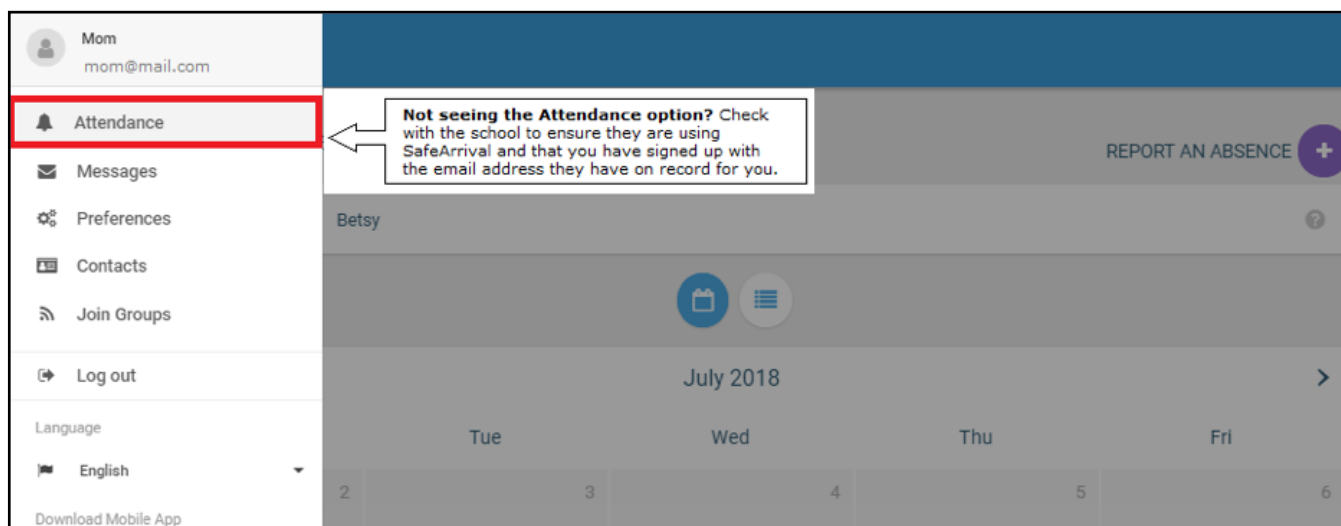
Mom
mom@mail.com

Attendance

Messages

Preferences

Contacts

Join Groups

Log out

Language

English

Download Mobile App

**Not seeing the Attendance option?** Check with the school to ensure they are using SafeArrival and that you have signed up with the email address they have on record for you.

REPORT AN ABSENCE +

Betsy

July 2018

| Tue | Wed | Thu | Fri |
|---|---|---|---|
| 2 3 | 4 | 5 | 6 |